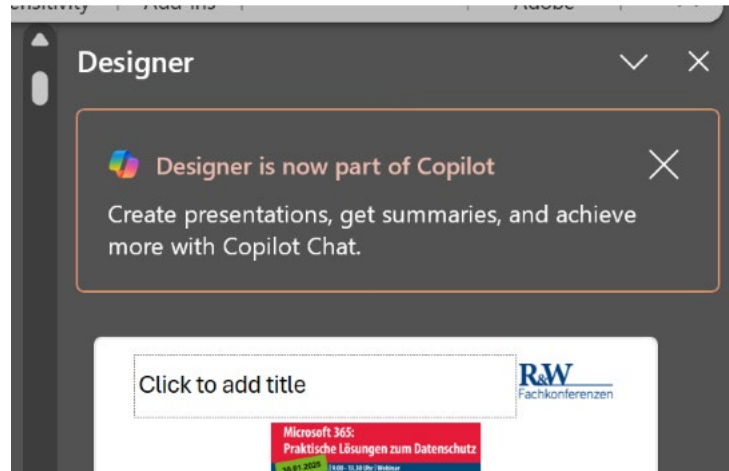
ensitivity | Add-ins | Adobe

Designer

Designer is now part of Copilot

Create presentations, get summaries, and achieve more with Copilot Chat.

Click to add title

R&W
Fachkonferenzen

Microsoft 365:
Praktische Lösungen zum Datenschutz

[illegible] | 9.00 - 13.30 Uhr | Webinar